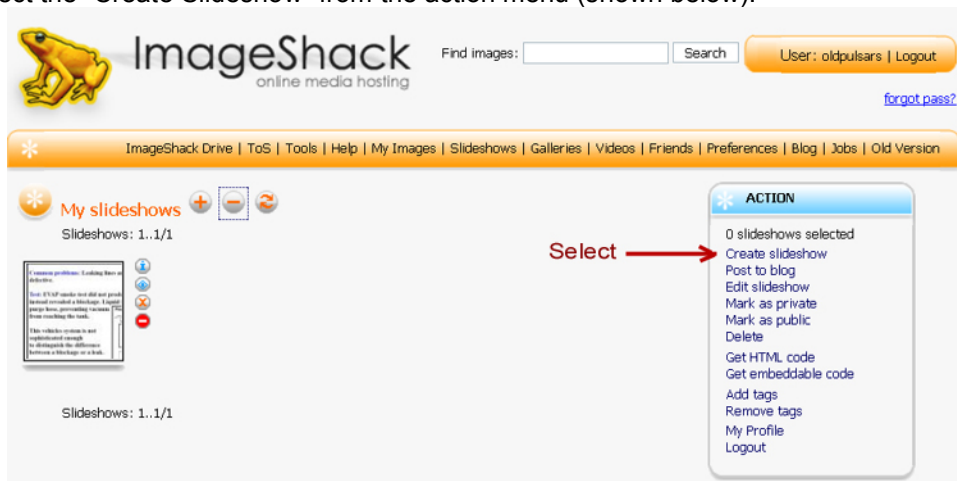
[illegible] the "Create Slideshow" from the action menu (shown below).

ImageShack
online media hosting

Find images: Search

User: oldpulsars | Logout

forgot pass?

ImageShack Drive | ToS | Tools | Help | My Images | Slideshows | Galleries | Videos | Friends | Preferences | Blog | Jobs | Old Version

My slideshows

Slideshows: 1..1/1

Common problems: Looking lines a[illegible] defective.

Test: EVAP smoke test did not prod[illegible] instead revealed a blockage. Liquid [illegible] purge hose, preventing vacuum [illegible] from reaching the tank.

This vehicles system is not sophisticated enough to distinguish the difference between a blockage or a leak.

Slideshows: 1..1/1

Select

ACTION

0 slideshows selected
Create slideshow
Post to blog
Edit slideshow
Mark as private
Mark as public
Delete
Get HTML code
Get embeddable code
Add tags
Remove tags
My Profile
Logout